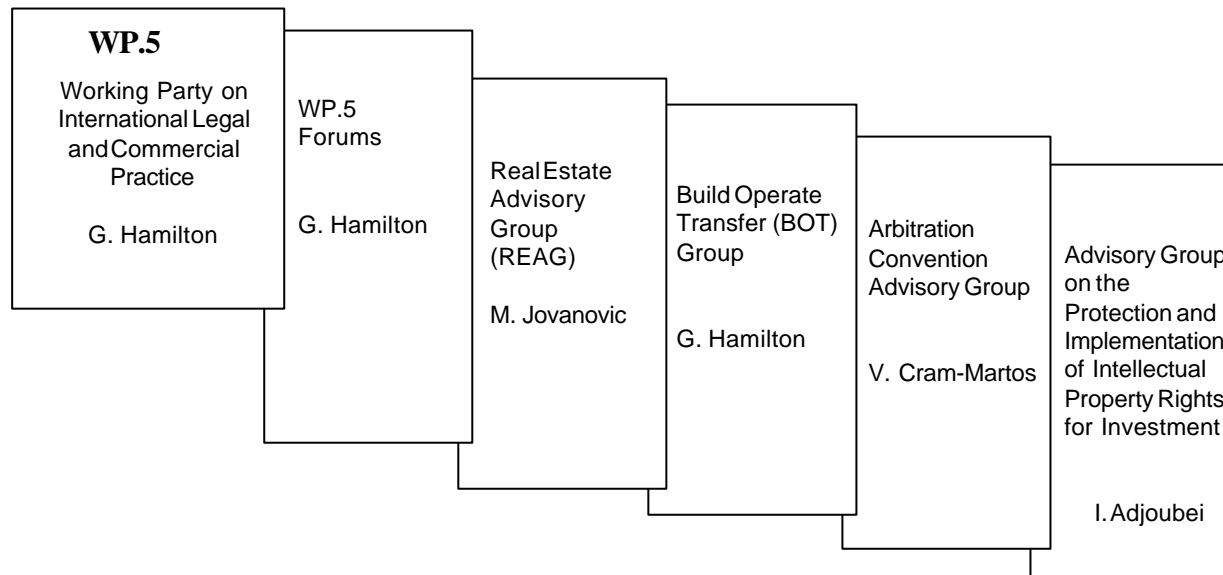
WP.5

Working Party on International Legal and Commercial Practice

G. Hamilton

WP.5 Forums

G. Hamilton

Real Estate Advisory Group (REAG)

M. Jovanovic

Build Operate Transfer (BOT) Group

G. Hamilton

Arbitration Convention Advisory Group

V. Cram-Martos

Advisory Group on the Protection and Implementation of Intellectual Property Rights for Investment

I. Adjoubei